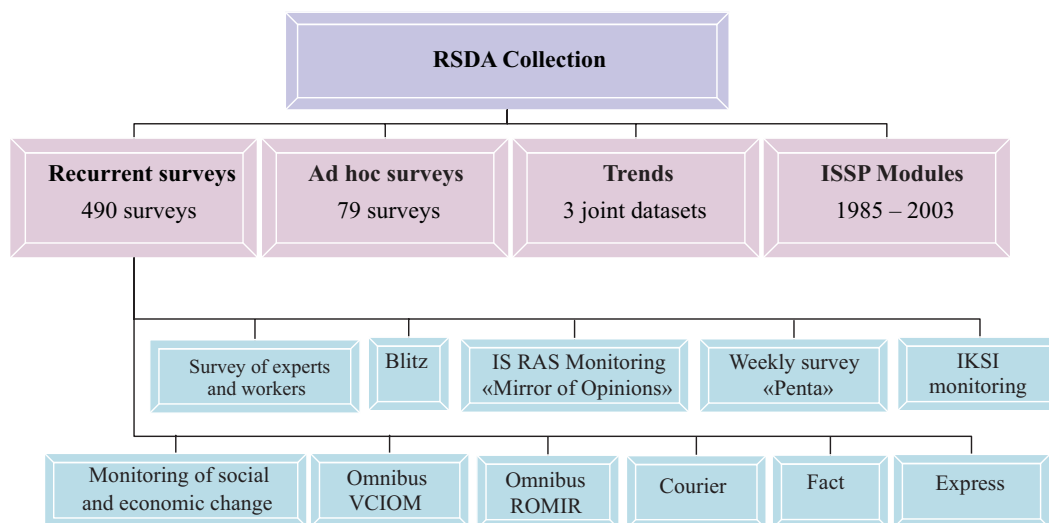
RSDA Collection

Recurrent surveys
490 surveys

Ad hoc surveys
79 surveys

Trends
3 joint datasets

ISSP Modules
1985 – 2003

Survey of experts and workers

Blitz

IS RAS Monitoring «Mirror of Opinions»

Weekly survey «Penta»

IKSI monitoring

Monitoring of social and economic change

Omnibus VCIOM

Omnibus ROMIR

Courier

Fact

Express